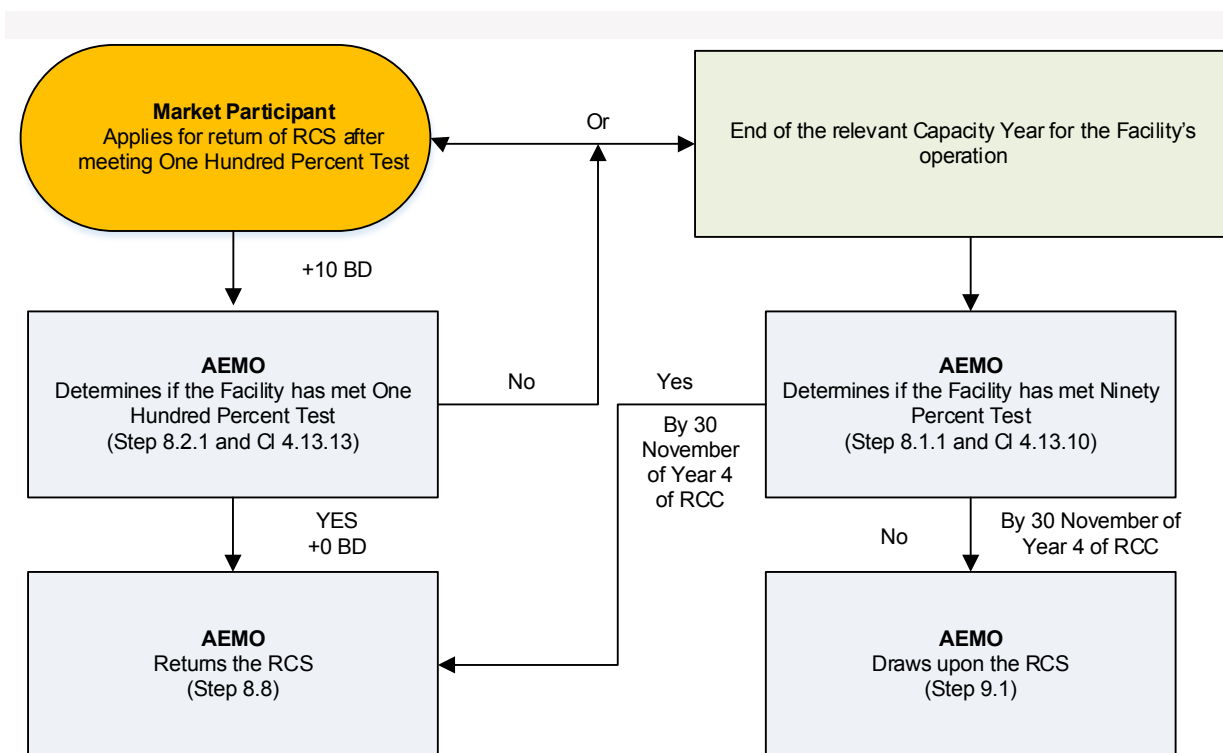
**Market Participant**
Applies for return of RCS after meeting One Hundred Percent Test

Or

End of the relevant Capacity Year for the Facility's operation

+10 BD

**AEMO**
Determines if the Facility has met One Hundred Percent Test
(Step 8.2.1 and Cl 4.13.13)

No

Yes

By 30 November of Year 4 of RCC

**AEMO**
Determines if the Facility has met Ninety Percent Test
(Step 8.1.1 and Cl 4.13.10)

YES
+0 BD

No

By 30 November of Year 4 of RCC

**AEMO**
Returns the RCS
(Step 8.8)

**AEMO**
Draws upon the RCS
(Step 9.1)